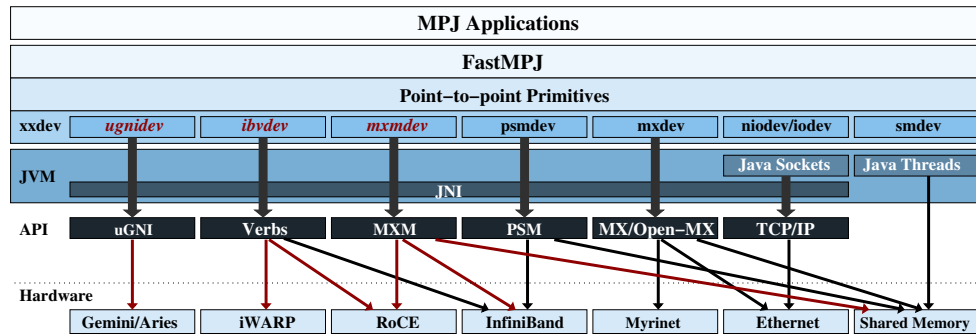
MPJ Applications

FastMPJ

Point−to−point Primitives

xxdev

ugnidev

ibvdev

mxmdev

psmdev

mxdev

niodev/iodev

smdev

JVM

Java Sockets

Java Threads

JNI

API

uGNI

Verbs

MXM

PSM

MX/Open−MX

TCP/IP

Hardware

Gemini/Aries

iWARP

RoCE

InfiniBand

Myrinet

Ethernet

Shared Memory